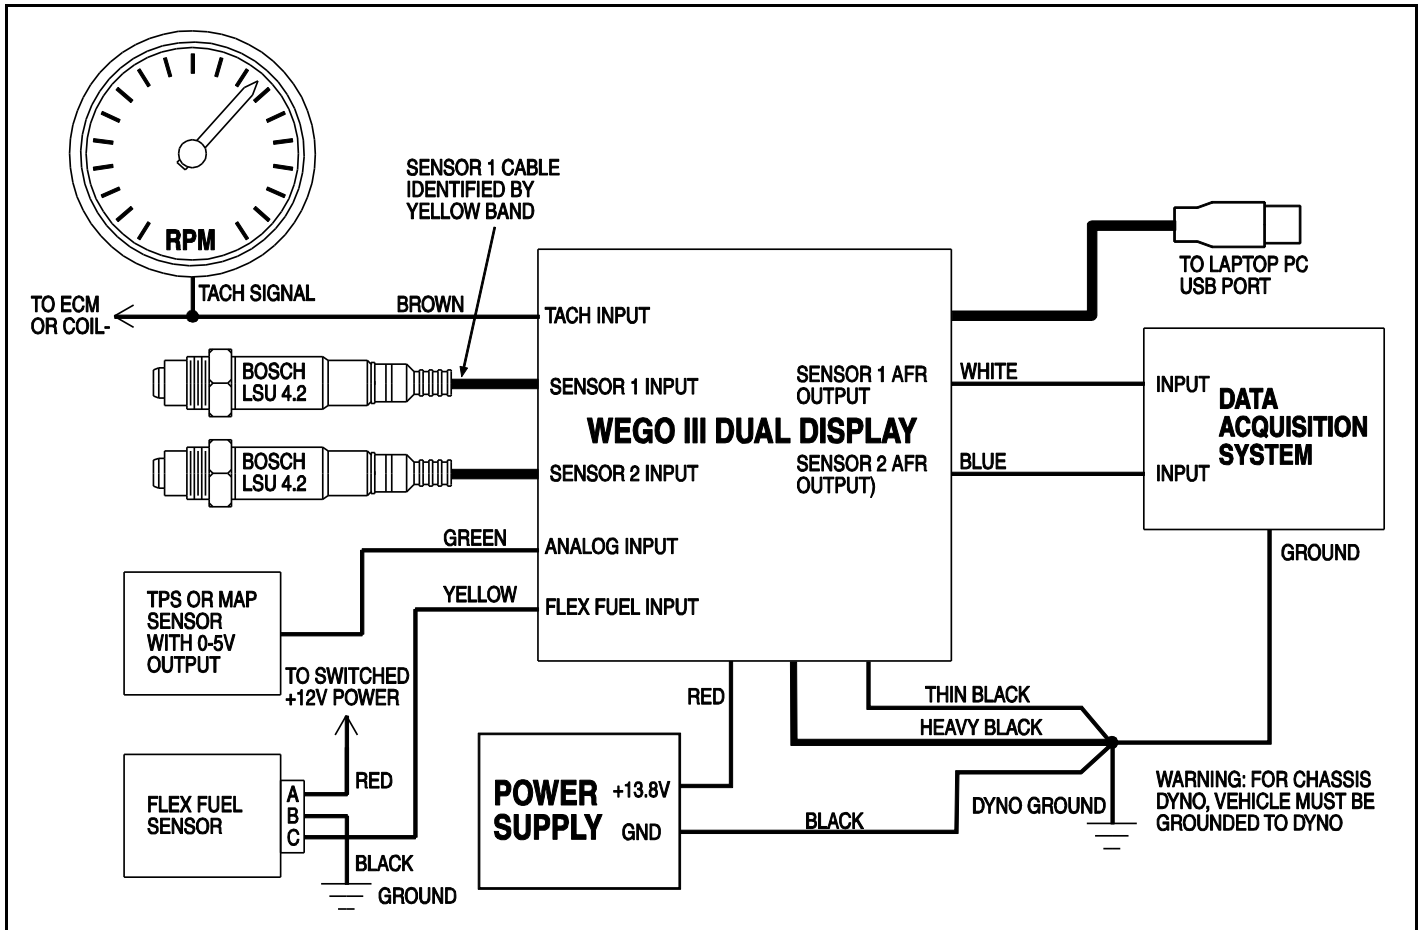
RPM

SENSOR 1 CABLE IDENTIFIED BY YELLOW BAND

TO LAPTOP PC USB PORT

TO ECM OR COIL-

TACH SIGNAL

BROWN

TACH INPUT

BOSCH LSU 4.2

SENSOR 1 INPUT

SENSOR 1 AFR OUTPUT

WHITE

INPUT

DATA ACQUISITION SYSTEM

WEGO III DUAL DISPLAY

BOSCH LSU 4.2

SENSOR 2 INPUT

SENSOR 2 AFR OUTPUT)

BLUE

INPUT

GREEN

ANALOG INPUT

GROUND

YELLOW

FLEX FUEL INPUT

TPS OR MAP SENSOR WITH 0-5V OUTPUT

TO SWITCHED +12V POWER

RED

THIN BLACK

HEAVY BLACK

RED

FLEX FUEL SENSOR

A
B
C

POWER SUPPLY

+13.8V

GND

BLACK

DYNO GROUND

WARNING: FOR CHASSIS DYNO, VEHICLE MUST BE GROUNDED TO DYNO

BLACK

GROUND